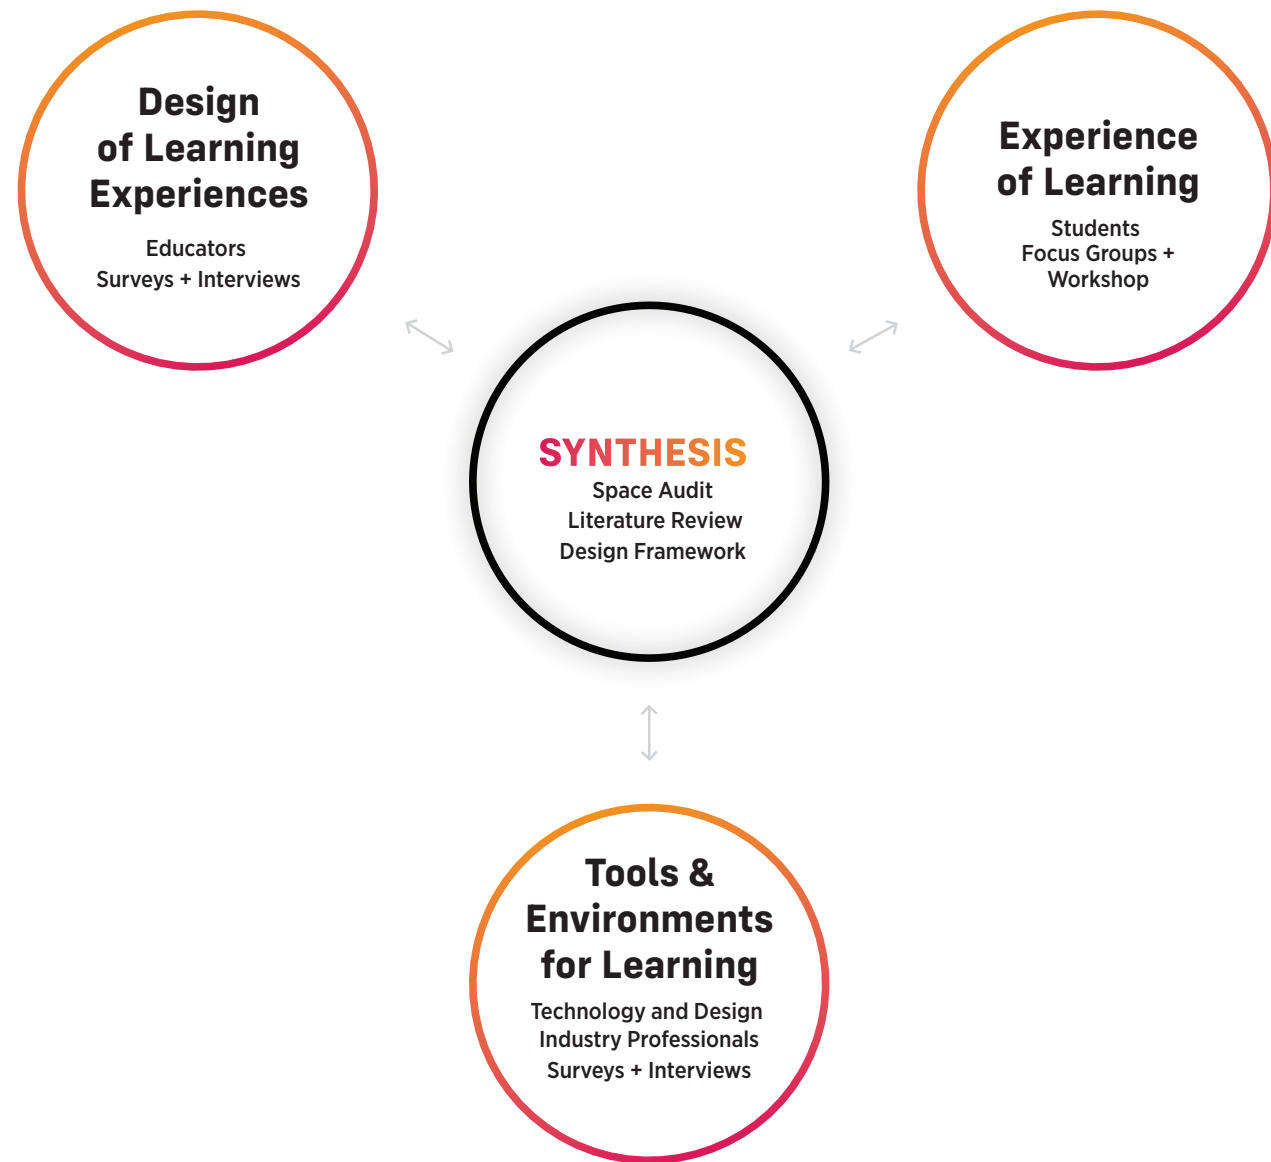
Design of Learning Experiences

Educators
Surveys + Interviews

Experience of Learning

Students
Focus Groups +
Workshop

SYNTHESIS

Space Audit
Literature Review
Design Framework

Tools & Environments for Learning

Technology and Design
Industry Professionals
Surveys + Interviews